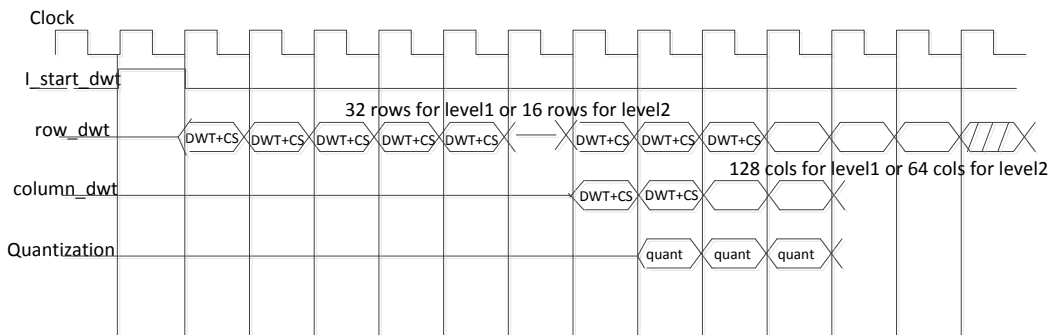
Clock

I_start_dwt

32 rows for level1 or 16 rows for level2

row_dwt

DWT+CS DWT+CS DWT+CS DWT+CS DWT+CS DWT+CS DWT+CS DWT+CS

128 cols for level1 or 64 cols for level2

column_dwt

DWT+CS DWT+CS

Quantization

quant quant quant